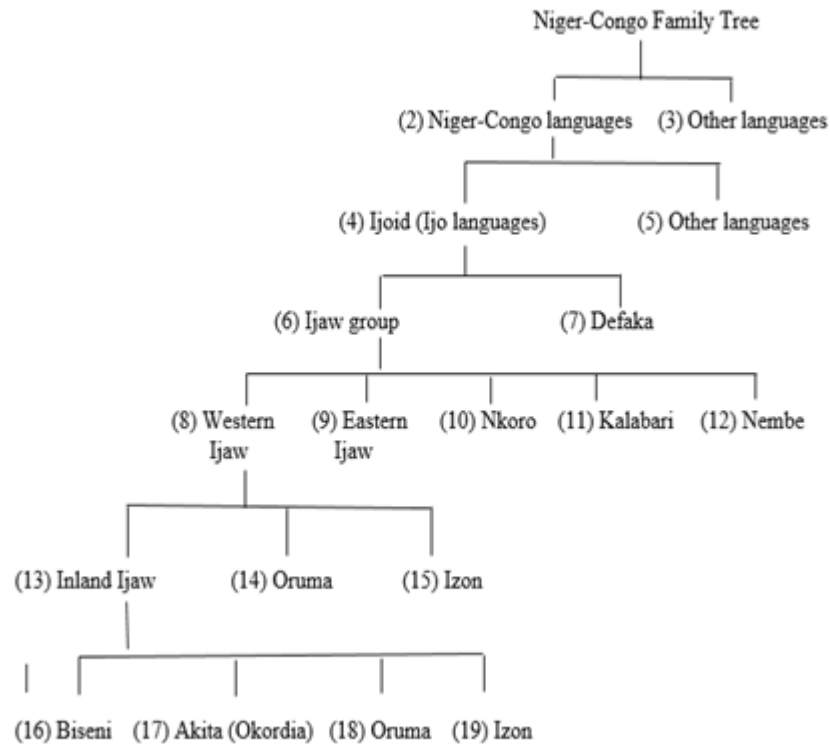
Niger-Congo Family Tree

(2) Niger-Congo languages (3) Other languages

(4) Ijoid (Ijo languages) (5) Other languages

(6) Ijaw group (7) Defaka

(8) Western Ijaw (9) Eastern Ijaw (10) Nkoro (11) Kalabari (12) Nembe

(13) Inland Ijaw (14) Oruma (15) Izon

(16) Biseni (17) Akita (Okordia) (18) Oruma (19) Izon